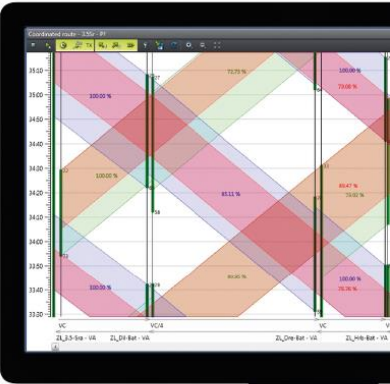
Coordinated route - 3.5Sr - P1

35:10
35:00
34:50
34:40
34:30
34:20
34:10
34:00
33:50
33:40
33:30
33:20

100.00 %
100.00 %
100.00 %
73.72 %
100.00 %
73.08 %
93.11 %
89.47 %
73.02 %
84.00 %
100.00 %
75.78 %

VC
VC/4
VC
VC

ZI_3.5-Sra - VA
ZI_DV-Bat - VA
ZI_Ore-Bat - VA
ZI_Hrb-Bat - VA